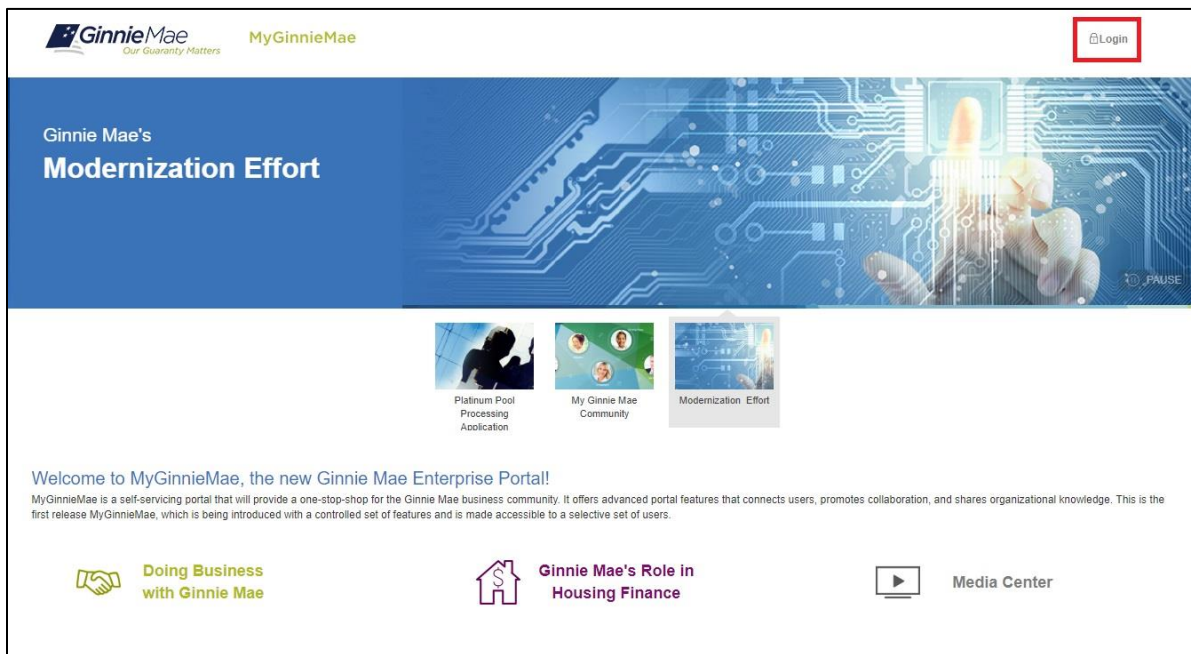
GinnieMae
Our Guaranty Matters

MyGinnieMae

Login

Ginnie Mae's
Modernization Effort

PAUSE

Platinum Pool Processing Application

My Ginnie Mae Community

Modernization Effort

Welcome to MyGinnieMae, the new Ginnie Mae Enterprise Portal!

MyGinnieMae is a self-servicing portal that will provide a one-stop-shop for the Ginnie Mae business community. It offers advanced portal features that connects users, promotes collaboration, and shares organizational knowledge. This is the first release MyGinnieMae, which is being introduced with a controlled set of features and is made accessible to a selective set of users.

Doing Business with Ginnie Mae

Ginnie Mae's Role in Housing Finance

Media Center